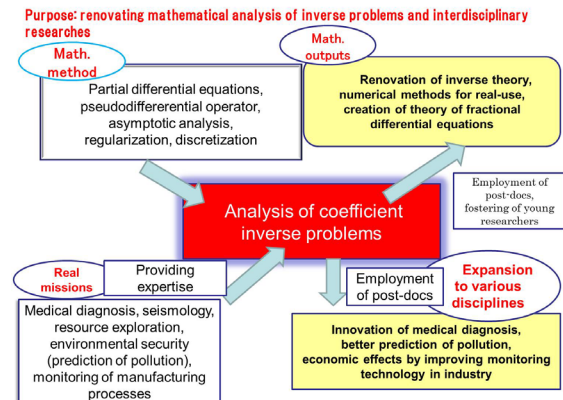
Purpose: renovating mathematical analysis of inverse problems and interdisciplinary researches

Math. method

Partial differential equations, pseudodiffererential operator, asymptotic analysis, regularization, discretization

Math. outputs

Renovation of inverse theory, numerical methods for real-use, creation of theory of fractional differential equations

Employment of post-docs, fostering of young researchers

Analysis of coefficient inverse problems

Real missions

Providing expertise

Medical diagnosis, seismology, resource exploration, environmental security (prediction of pollution), monitoring of manufacturing processes

Employment of post-docs

Expansion to various disciplines

Innovation of medical diagnosis, better prediction of pollution, economic effects by improving monitoring technology in industry